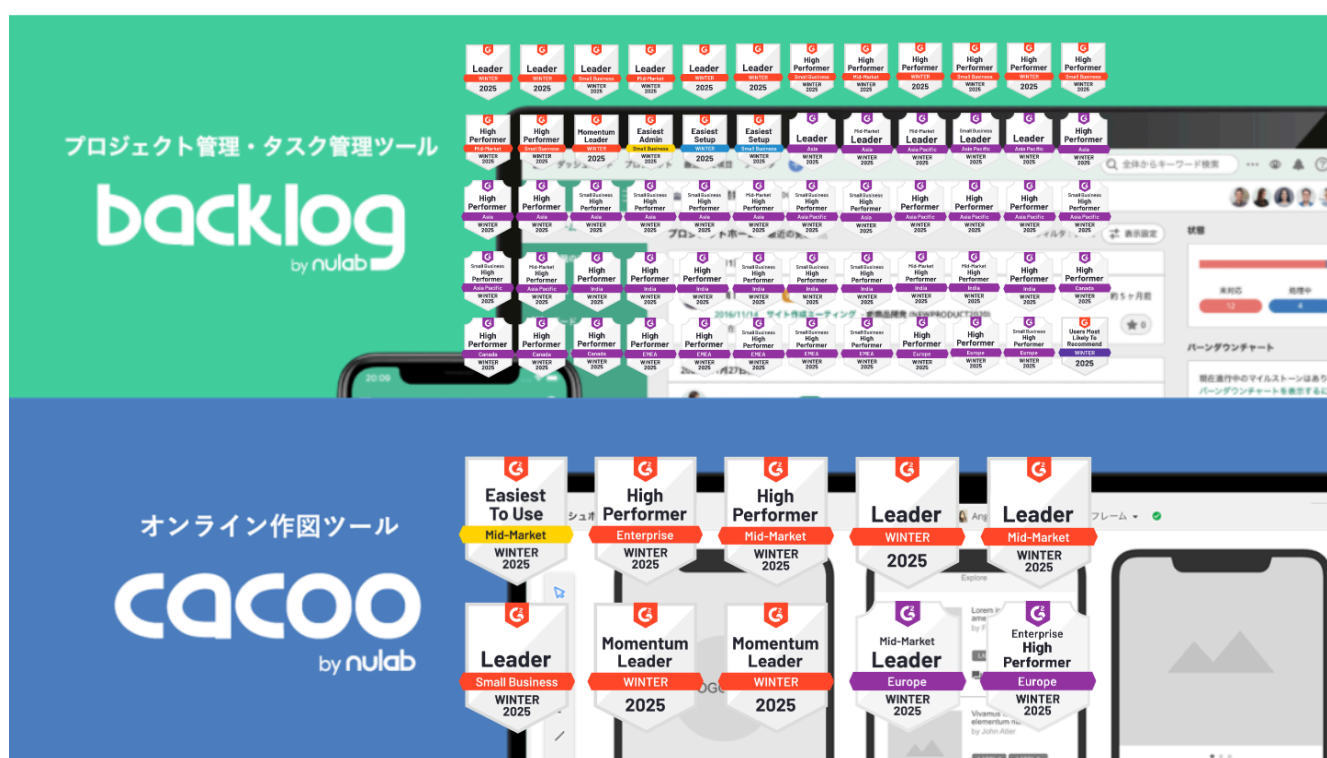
プロジェクト管理・タスク管理ツール

backlog by nulab

Leader WINTER 2025
Leader WINTER 2025
Leader Small Business WINTER 2025
Leader Mid-Market WINTER 2025
Leader WINTER 2025
Leader WINTER 2025
High Performer Small Business WINTER 2025
High Performer WINTER 2025
High Performer WINTER 2025
High Performer Small Business WINTER 2025
High Performer WINTER 2025
High Performer Small Business WINTER 2025

High Performer Mid-Market WINTER 2025
High Performer Small Business WINTER 2025
Momentum Leader WINTER 2025
Easiest Admin Small Business WINTER 2025
Easiest Setup WINTER 2025
Easiest Setup Small Business WINTER 2025
Leader Asia WINTER 2025
Mid-Market Leader Asia WINTER 2025
Mid-Market Leader Asia Pacific WINTER 2025
Small Business Leader Asia Pacific WINTER 2025
Leader Asia Pacific WINTER 2025
High Performer Asia WINTER 2025

High Performer Asia WINTER 2025
High Performer Asia WINTER 2025
Small Business High Performer Asia WINTER 2025
Small Business High Performer Asia WINTER 2025
Small Business High Performer Asia WINTER 2025
Mid-Market High Performer Asia WINTER 2025
Small Business High Performer Asia Pacific WINTER 2025
Small Business High Performer Asia WINTER 2025
High Performer Asia Pacific WINTER 2025
High Performer Asia Pacific WINTER 2025
High Performer Asia Pacific WINTER 2025
Small Business High Performer Asia Pacific WINTER 2025

Small Business High Performer Asia Pacific WINTER 2025
Mid-Market High Performer Asia Pacific WINTER 2025
High Performer India WINTER 2025
High Performer India WINTER 2025
High Performer India WINTER 2025
Small Business High Performer India WINTER 2025
Small Business High Performer India WINTER 2025
Small Business High Performer India WINTER 2025
Mid-Market High Performer India WINTER 2025
Mid-Market High Performer India WINTER 2025
High Performer India WINTER 2025
High Performer Canada WINTER 2025

High Performer Canada WINTER 2025
High Performer Canada WINTER 2025
High Performer Canada WINTER 2025
High Performer EMEA WINTER 2025
High Performer EMEA WINTER 2025
Small Business High Performer EMEA WINTER 2025
Small Business High Performer EMEA WINTER 2025
Small Business High Performer EMEA WINTER 2025
High Performer Europe WINTER 2025
High Performer Europe WINTER 2025
Small Business High Performer Europe WINTER 2025
Users Most Likely To Recommend WINTER 2025

全体からキーワード検索
表示設定
状態
未対応 12
処理中 4
バーンダウンチャート
現在進行中のマイルストーンはあり
バーンダウンチャートを表示するに
2016/11/14 サイト作成ミーティング
約5ヶ月前
20:09

オンライン作図ツール

cacoo by nulab

Easiest To Use Mid-Market WINTER 2025
High Performer Enterprise WINTER 2025
High Performer Mid-Market WINTER 2025
Leader WINTER 2025
Leader Mid-Market WINTER 2025

Leader Small Business WINTER 2025
Momentum Leader WINTER 2025
Momentum Leader WINTER 2025
Mid-Market Leader Europe WINTER 2025
Enterprise High Performer Europe WINTER 2025

フレーム
Explore
Lorem in
Vivamus elementum
by John Alder